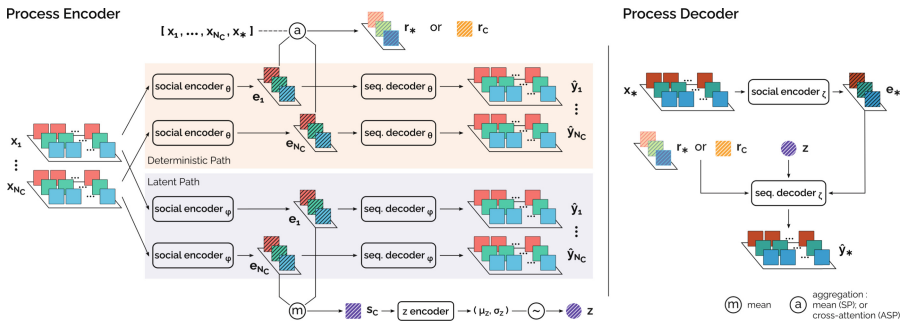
Process Encoder

$[\,x_1, \dots, x_{N_C}, x_*\,]$ a $r_*$ or $r_C$

$x_1$
⋮
$x_{N_C}$

social encoder $\theta$ $e_1$ seq. decoder $\theta$ $\hat{y}_1$
⋮
social encoder $\theta$ $e_{N_C}$ seq. decoder $\theta$ $\hat{y}_{N_C}$

Deterministic Path

Latent Path

social encoder $\varphi$ $e_1$ seq. decoder $\varphi$ $\hat{y}_1$
⋮
social encoder $\varphi$ $e_{N_C}$ seq. decoder $\varphi$ $\hat{y}_{N_C}$

m $s_C$ z encoder $(\mu_z, \sigma_z)$ ~ z

Process Decoder

$x_*$ social encoder $\zeta$ $e_*$

$r_*$ or $r_C$ z

seq. decoder $\zeta$

$\hat{y}_*$

m mean

a aggregation : mean (SP); or cross-attention (ASP)